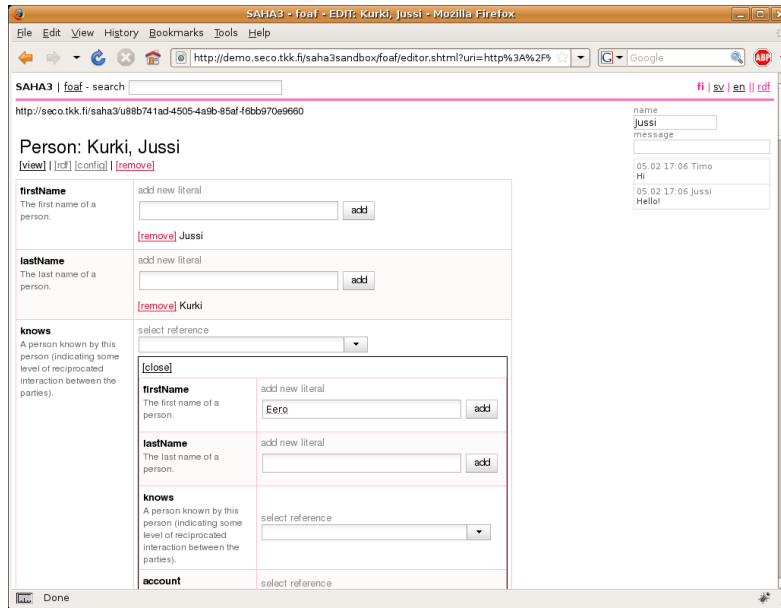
SAHA3 - foaf - EDIT: Kurki, Jussi - Mozilla Firefox

File Edit View History Bookmarks Tools Help

http://demo.seco.tkk.fi/saha3sandbox/foaf/editor.shtml?uri=http%3A%2F%

Google

ABP

SAHA3 | foaf - search

fi | sv | en || rdf

http://seco.tkk.fi/saha3/u88b741ad-4505-4a9b-85af-f6bb970e9660

Person: Kurki, Jussi

[view] | [rdf] [config] | [remove]

| | |
|---|---|
| **firstName** The first name of a person. | add new literal [add] [remove] Jussi |
| **lastName** The last name of a person. | add new literal [add] [remove] Kurki |
| **knows** A person known by this person (indicating some level of reciprocated interaction between the parties). | select reference |

[close]

| | |
|---|---|
| **firstName** The first name of a person. | add new literal Eero [add] |
| **lastName** The last name of a person. | add new literal [add] |
| **knows** A person known by this person (indicating some level of reciprocated interaction between the parties). | select reference |
| **account** | select reference |

name
Jussi
message

05.02 17:06 Timo
Hi

05.02 17:06 Jussi
Hello!

Done